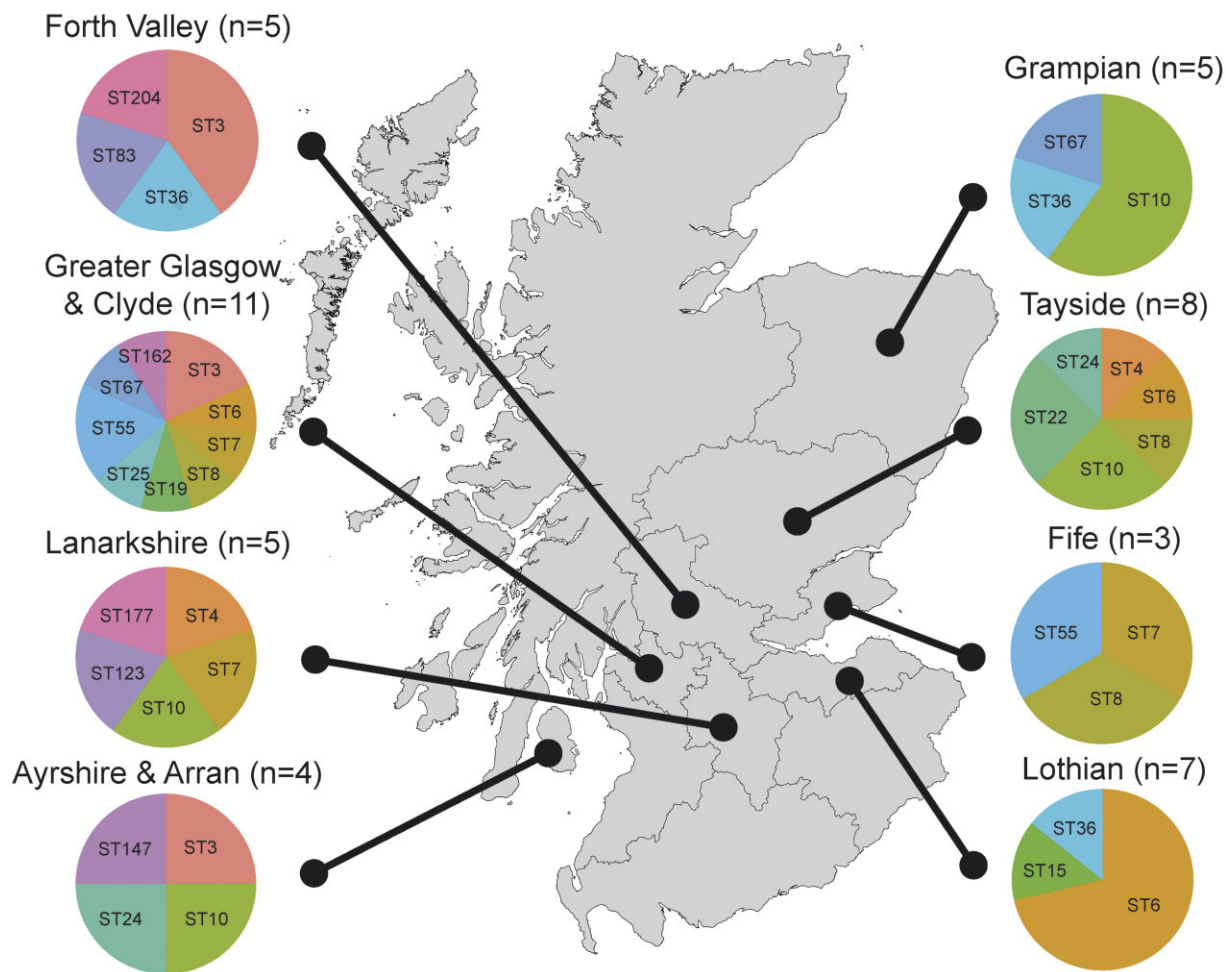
Forth Valley (n=5)
ST204
ST3
ST83
ST36

Greater Glasgow & Clyde (n=11)
ST162
ST3
ST67
ST6
ST55
ST7
ST25
ST8
ST19

Lanarkshire (n=5)
ST177
ST4
ST7
ST123
ST10

Ayrshire & Arran (n=4)
ST147
ST3
ST24
ST10

Grampian (n=5)
ST67
ST36
ST10

Tayside (n=8)
ST24
ST4
ST6
ST22
ST8
ST10

Fife (n=3)
ST55
ST7
ST8

Lothian (n=7)
ST36
ST15
ST6